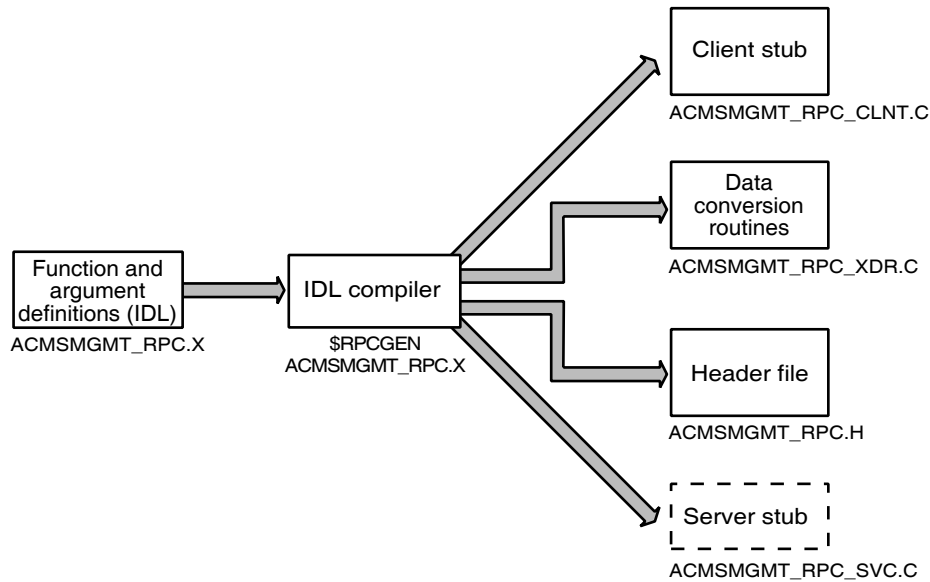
Function and argument definitions (IDL)
ACMSMGMT_RPC.X

IDL compiler
$RPCGEN ACMSMGMT_RPC.X

Client stub
ACMSMGMT_RPC_CLNT.C

Data conversion routines
ACMSMGMT_RPC_XDR.C

Header file
ACMSMGMT_RPC.H

Server stub
ACMSMGMT_RPC_SVC.C